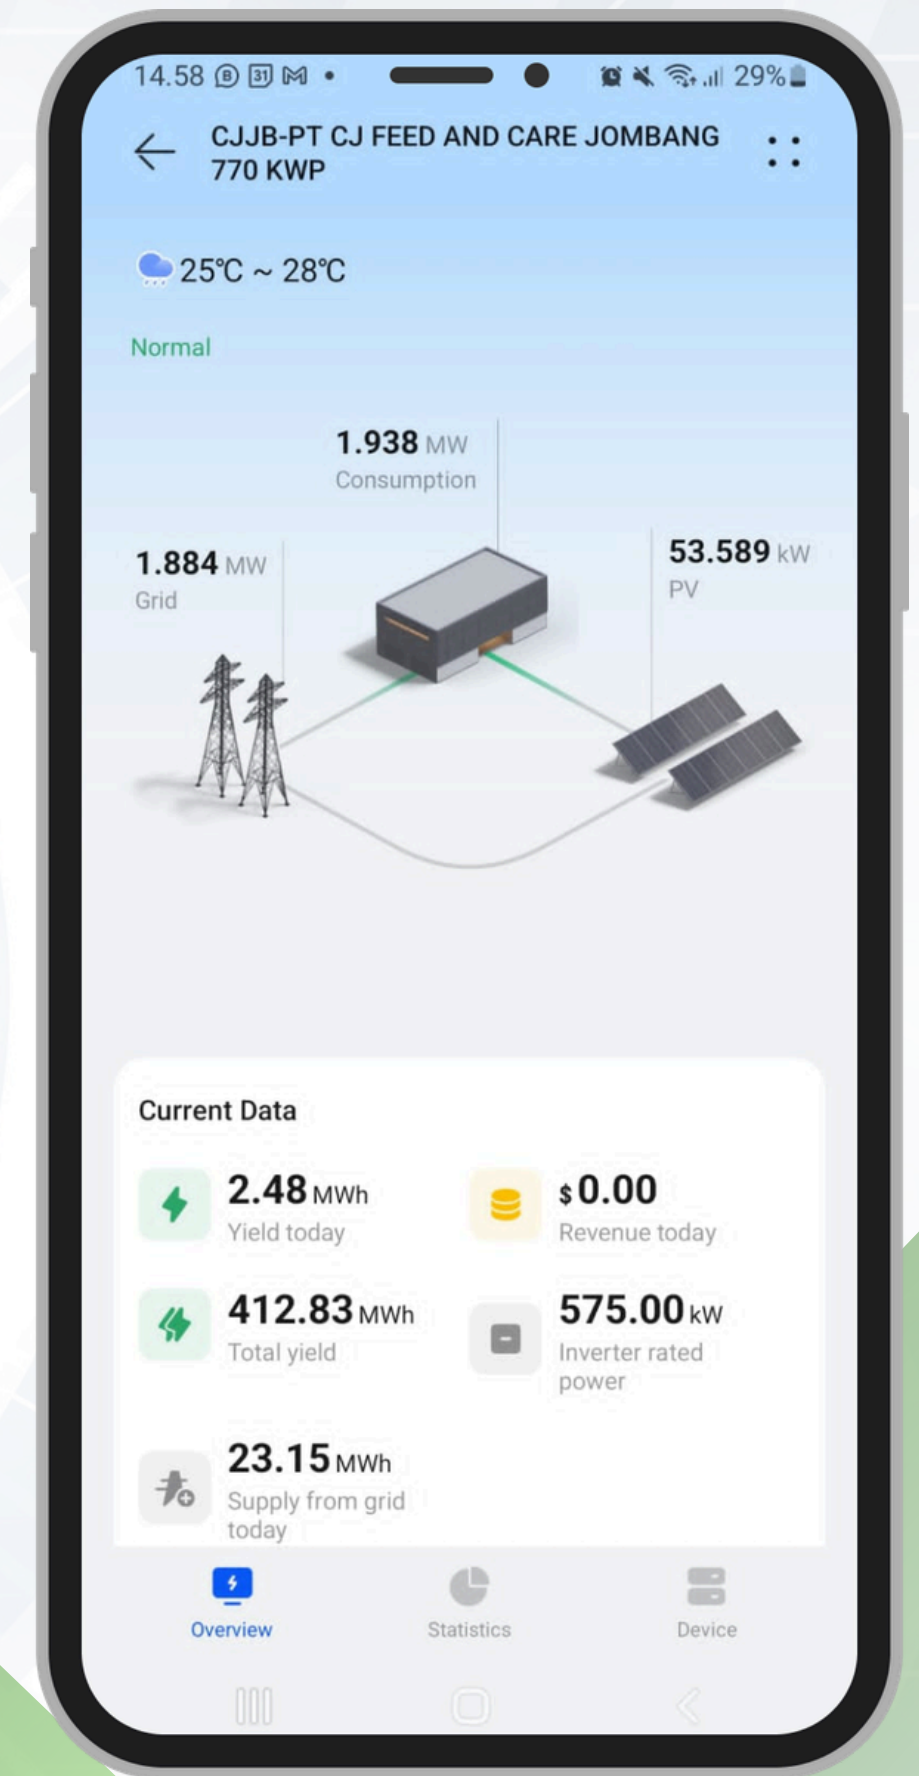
14.58 31 • 29%

CJJB-PT CJ FEED AND CARE JOMBANG 770 KWP

25℃ ~ 28℃

Normal

1.938 MW
Consumption

1.884 MW
Grid

53.589 kW
PV

Current Data

2.48 MWh
Yield today

$0.00
Revenue today

412.83 MWh
Total yield

575.00 kW
Inverter rated power

23.15 MWh
Supply from grid today

Overview
Statistics
Device